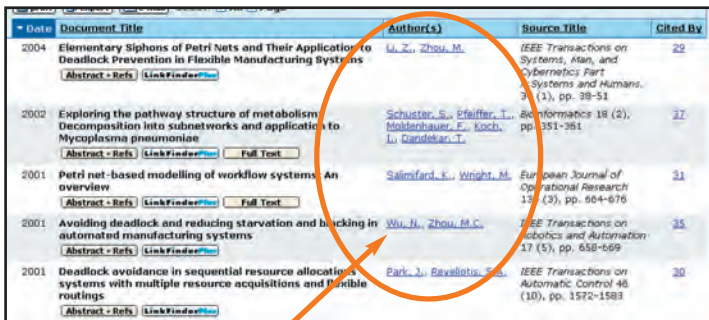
| Date | Document Title | Author(s) | Source Title | Cited By |
|---|---|---|---|---|
| 2004 | Elementary Siphons of Petri Nets and Their Application to Deadlock Prevention in Flexible Manufacturing Systems Abstract + Refs LinkFinderPlus | Li, Z., Zhou, M. | IEEE Transactions on Systems, Man, and Cybernetics Part A:Systems and Humans. 34 (1), pp. 38-51 | 29 |
| 2002 | Exploring the pathway structure of metabolism: Decomposition into subnetworks and application to Mycoplasma pneumoniae Abstract + Refs LinkFinderPlus Full Text | Schuster, S., Pfeiffer, T., Moldenhauer, F., Koch, I., Dandekar, T. | Bioinformatics 18 (2), pp. 351-361 | 37 |
| 2001 | Petri net-based modelling of workflow systems: An overview Abstract + Refs LinkFinderPlus Full Text | Salimifard, K., Wright, M. | European Journal of Operational Research 134 (3), pp. 664-676 | 31 |
| 2001 | Avoiding deadlock and reducing starvation and blocking in automated manufacturing systems Abstract + Refs LinkFinderPlus | Wu, N., Zhou, M.C. | IEEE Transactions on Robotics and Automation 17 (5), pp. 658-669 | 35 |
| 2001 | Deadlock avoidance in sequential resource allocation systems with multiple resource acquisitions and flexible routings Abstract + Refs LinkFinderPlus | Park, J., Reveliotis, S.A. | IEEE Transactions on Automatic Control 46 (10), pp. 1572-1583 | 30 |